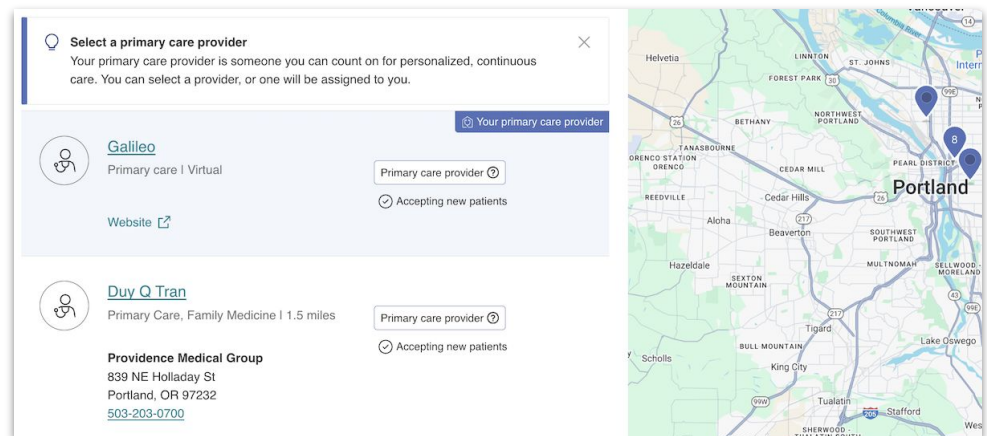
Select a primary care provider
Your primary care provider is someone you can count on for personalized, continuous care. You can select a provider, or one will be assigned to you.

Your primary care provider

Galileo
Primary care | Virtual
Primary care provider ?
Accepting new patients
Website

Duy Q Tran
Primary Care, Family Medicine | 1.5 miles
Primary care provider ?
Accepting new patients
Providence Medical Group
839 NE Holladay St
Portland, OR 97232
503-203-0700

Vancouver
Helvetia
LINNTON
FOREST PARK
Intern
BETHANY
NORTHWEST PORTLAND
8
26
TANASBOURNE
ORENCO STATION
ORENCO
CEDAR MILL
PEARL DISTRICT
Portland
REEDVILLE
Cedar Hills
26
Aloha
Beaverton
SOUTHWEST PORTLAND
Hazeldale
MULTNOMAH
SELLWOOD-MORELAND
SEXTON MOUNTAIN
217
Tigard
BULL MOUNTAIN
Lake Oswego
Scholls
King City
99W
Tualatin
205
Stafford
SHERWOOD
We